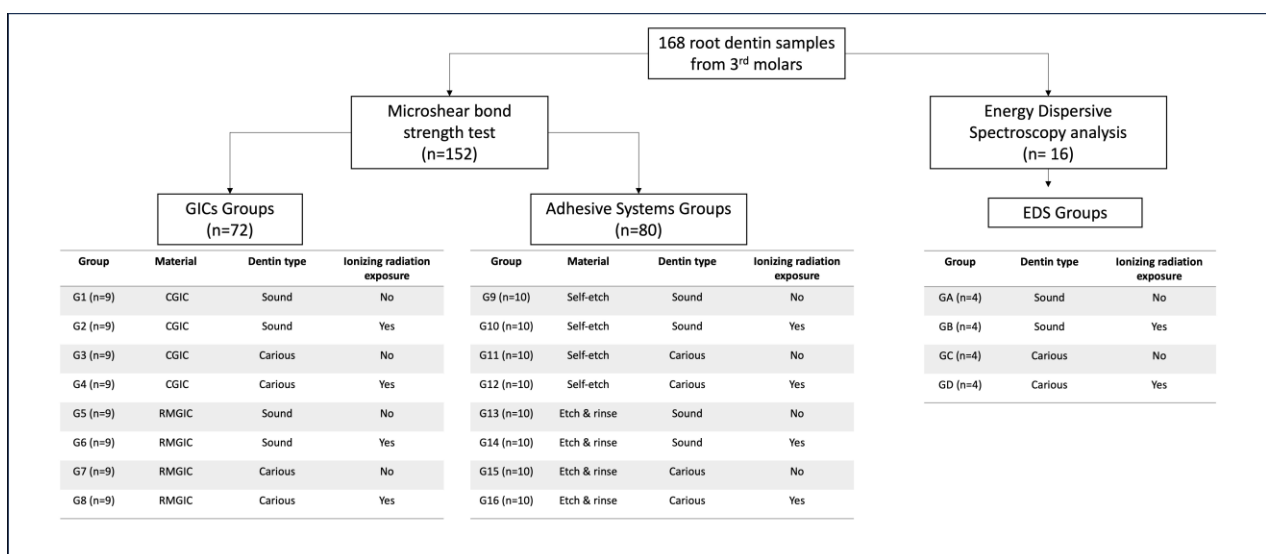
168 root dentin samples from 3$^{rd}$ molars

Microshear bond strength test (n=152)

Energy Dispersive Spectroscopy analysis (n= 16)

GICs Groups (n=72)

| Group | Material | Dentin type | Ionizing radiation exposure |
|---|---|---|---|
| G1 (n=9) | CGIC | Sound | No |
| G2 (n=9) | CGIC | Sound | Yes |
| G3 (n=9) | CGIC | Carious | No |
| G4 (n=9) | CGIC | Carious | Yes |
| G5 (n=9) | RMGIC | Sound | No |
| G6 (n=9) | RMGIC | Sound | Yes |
| G7 (n=9) | RMGIC | Carious | No |
| G8 (n=9) | RMGIC | Carious | Yes |

Adhesive Systems Groups (n=80)

| Group | Material | Dentin type | Ionizing radiation exposure |
|---|---|---|---|
| G9 (n=10) | Self-etch | Sound | No |
| G10 (n=10) | Self-etch | Sound | Yes |
| G11 (n=10) | Self-etch | Carious | No |
| G12 (n=10) | Self-etch | Carious | Yes |
| G13 (n=10) | Etch & rinse | Sound | No |
| G14 (n=10) | Etch & rinse | Sound | Yes |
| G15 (n=10) | Etch & rinse | Carious | No |
| G16 (n=10) | Etch & rinse | Carious | Yes |

EDS Groups

| Group | Dentin type | Ionizing radiation exposure |
|---|---|---|
| GA (n=4) | Sound | No |
| GB (n=4) | Sound | Yes |
| GC (n=4) | Carious | No |
| GD (n=4) | Carious | Yes |